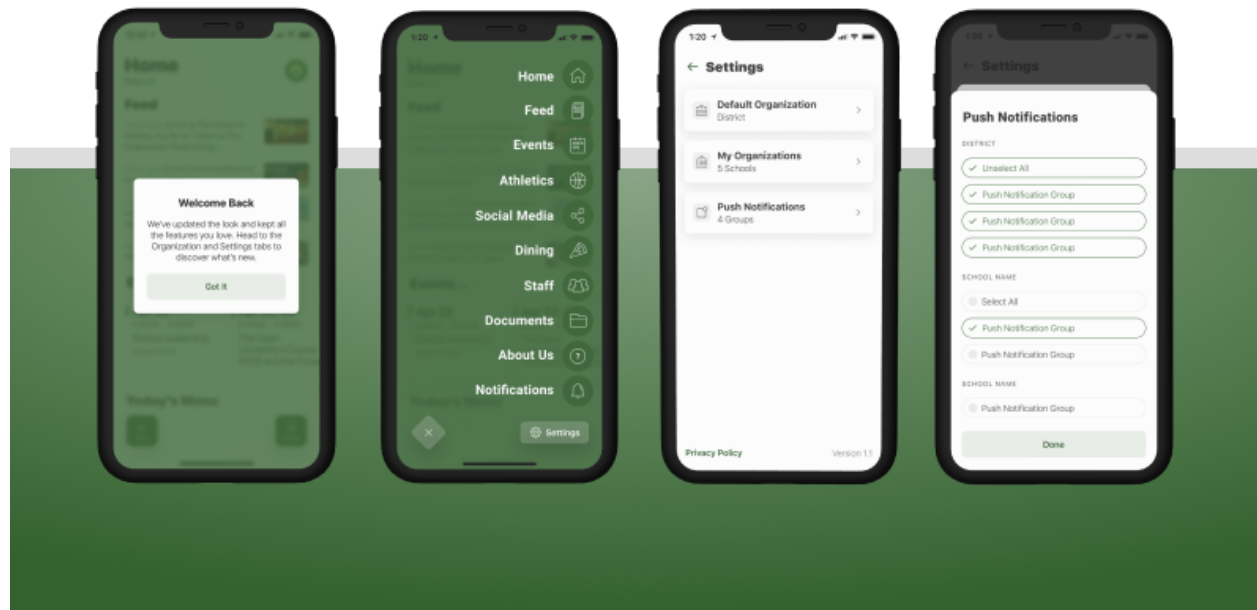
Home

Feed

Welcome Back

We've updated the look and kept all the features you love. Head to the Organization and Settings tabs to discover what's new.

Got It

Today's Menu

1:20

Home

Feed

Events

Athletics

Social Media

Dining

Staff

Documents

About Us

Notifications

Settings

1:20

← Settings

Default Organization
District

My Organizations
5 Schools

Push Notifications
4 Groups

Privacy Policy

Version 1.1

← Settings

Push Notifications

DISTRICT

Unselect All

Push Notification Group

Push Notification Group

Push Notification Group

SCHOOL NAME

Select All

Push Notification Group

Push Notification Group

SCHOOL NAME

Push Notification Group

Done